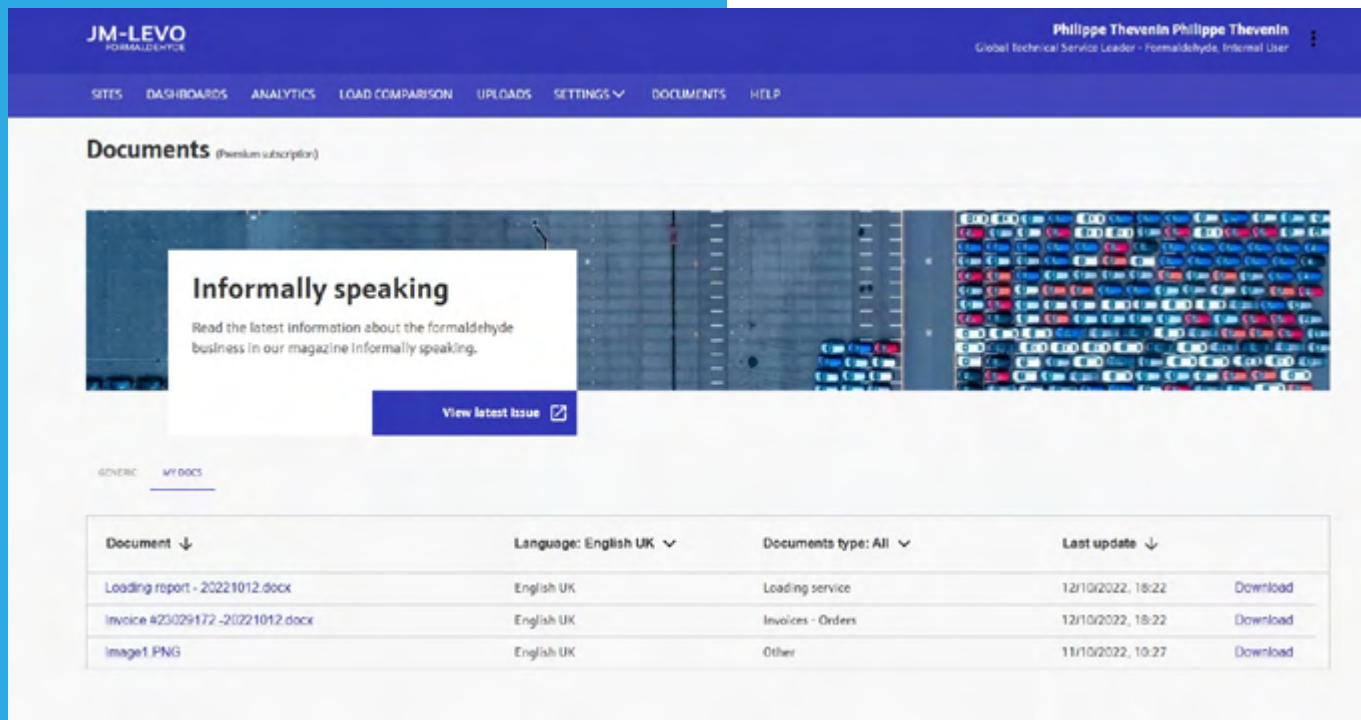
JM-LEVO
FORMALDEHYDE

Philippe Thevenin Philippe Thevenin
Global Technical Service Leader - Formaldehyde, Internal User

SITES DASHBOARDS ANALYTICS LOAD COMPARISON UPLOADS SETTINGS DOCUMENTS HELP

Documents (Premium subscription)

Informally speaking

Read the latest information about the formaldehyde business in our magazine Informally speaking.

View latest issue

GENERIC MY DOCS

| Document | Language: English UK | Documents type: All | Last update | |
|---|---|---|---|---|
| Loading report - 20221012.docx | English UK | Loading service | 12/10/2022, 18:22 | Download |
| Invoice #23029172 -20221012.docx | English UK | Invoices - Orders | 12/10/2022, 18:22 | Download |
| Image1.PNG | English UK | Other | 11/10/2022, 10:27 | Download |